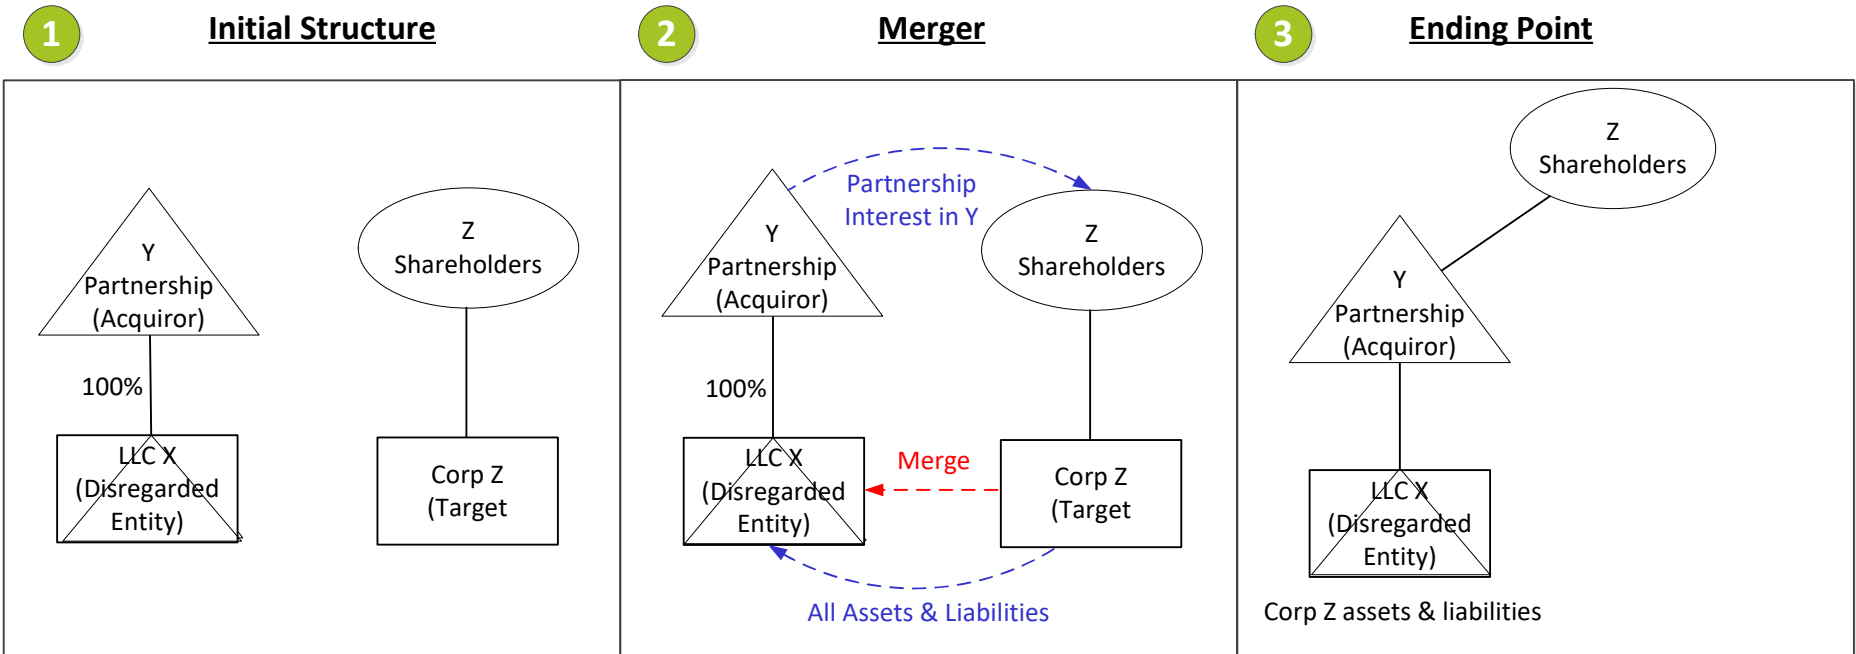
1 Initial Structure

Y Partnership (Acquiror)

100%

LLC X (Disregarded Entity)

Z Shareholders

Corp Z (Target

2 Merger

Partnership Interest in Y

Y Partnership (Acquiror)

Z Shareholders

100%

LLC X (Disregarded Entity)

Merge

Corp Z (Target

All Assets & Liabilities

3 Ending Point

Z Shareholders

Y Partnership (Acquiror)

LLC X (Disregarded Entity)

Corp Z assets & liabilities